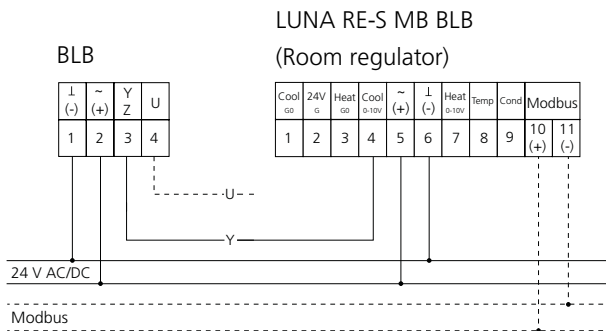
LUNA RE-S MB BLB

(Room regulator)

BLB

| ⊥ (-) | ~ (+) | Y Z | U |
|---|---|---|---|
| 1 | 2 | 3 | 4 |

| Cool G0 | 24V G | Heat G0 | Cool 0-10V | ~ (+) | ⊥ (-) | Heat 0-10V | Temp | Cond | Modbus | |
|---|---|---|---|---|---|---|---|---|---|---|
| 1 | 2 | 3 | 4 | 5 | 6 | 7 | 8 | 9 | 10 (+) | 11 (-) |

U

Y

24 V AC/DC

Modbus